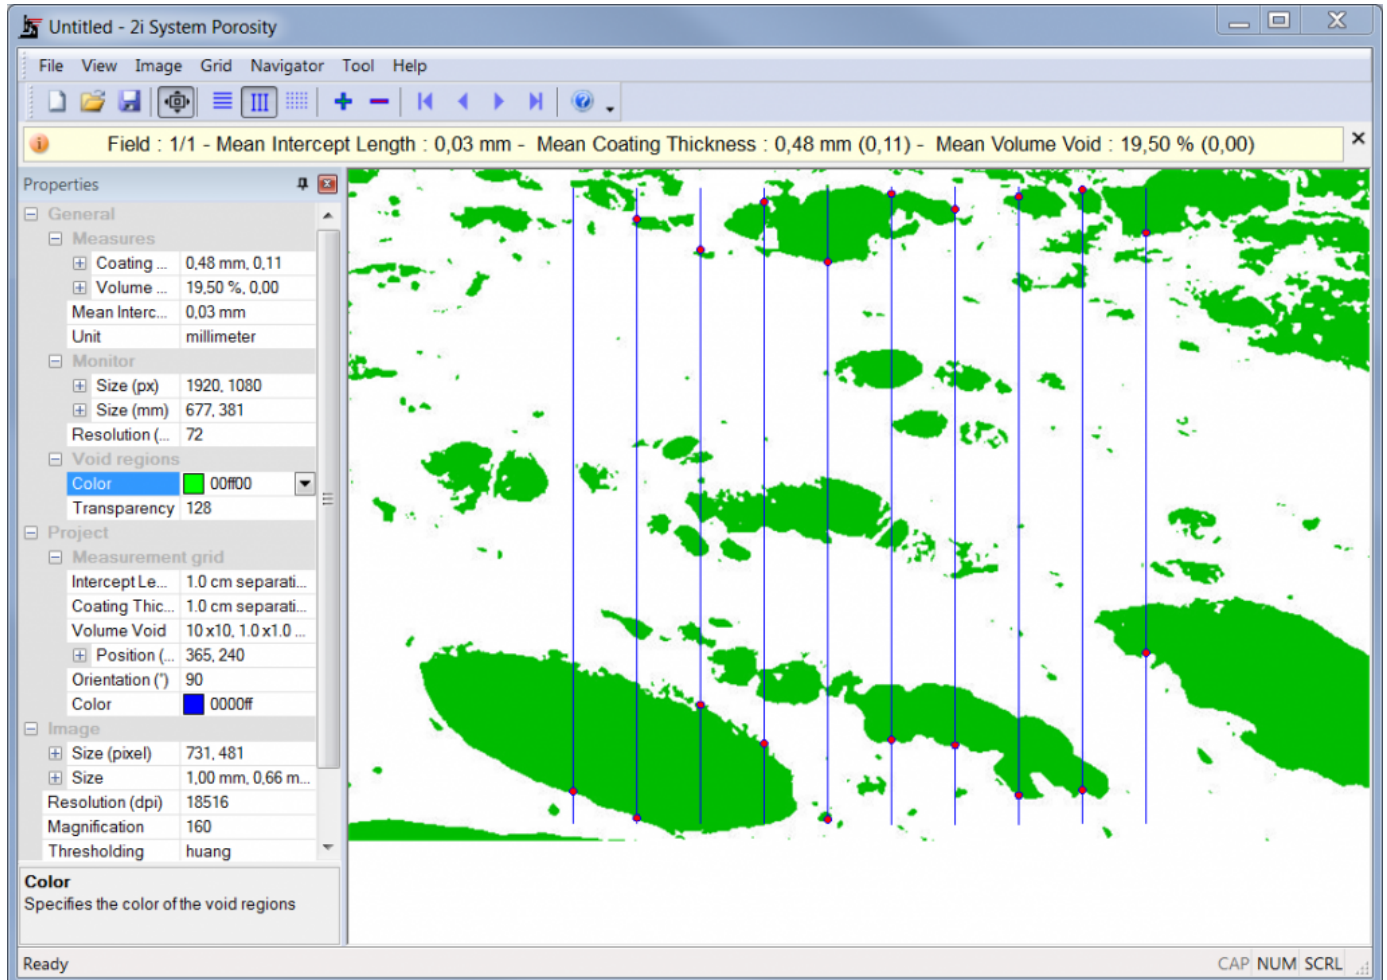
Untitled - 2i System Porosity

File View Image Grid Navigator Tool Help

Field : 1/1 - Mean Intercept Length : 0,03 mm - Mean Coating Thickness : 0,48 mm (0,11) - Mean Volume Void : 19,50 % (0,00)

Properties

| | |
|---|---|
| General | |
| Measures | |
| Coating ... | 0,48 mm, 0,11 |
| Volume ... | 19,50 %, 0,00 |
| Mean Interc... | 0,03 mm |
| Unit | millimeter |
| Monitor | |
| Size (px) | 1920, 1080 |
| Size (mm) | 677, 381 |
| Resolution (... | 72 |
| Void regions | |
| Color | 00ff00 |
| Transparency | 128 |
| Project | |
| Measurement grid | |
| Intercept Le... | 1.0 cm separati... |
| Coating Thic... | 1.0 cm separati... |
| Volume Void | 10 x 10, 1.0 x 1.0 ... |
| Position (... | 365, 240 |
| Orientation (°) | 90 |
| Color | 0000ff |
| Image | |
| Size (pixel) | 731, 481 |
| Size | 1,00 mm, 0,66 m... |
| Resolution (dpi) | 18516 |
| Magnification | 160 |
| Thresholding | huang |

Color
Specifies the color of the void regions

Ready

CAP NUM SCRL